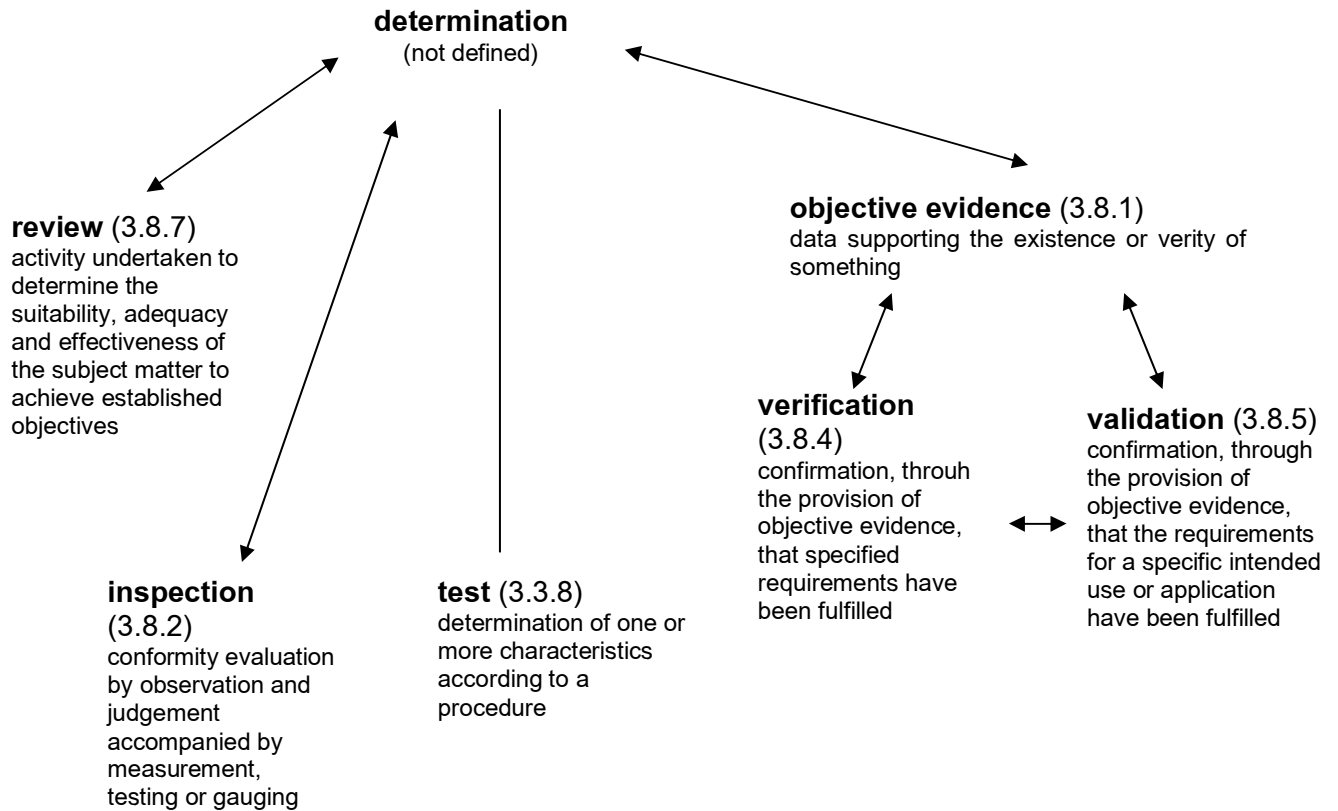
**determination**
(not defined)

**review** (3.8.7)
activity undertaken to determine the suitability, adequacy and effectiveness of the subject matter to achieve established objectives

**objective evidence** (3.8.1)
data supporting the existence or verity of something

**verification** (3.8.4)
confirmation, throuh the provision of objective evidence, that specified requirements have been fulfilled

**validation** (3.8.5)
confirmation, through the provision of objective evidence, that the requirements for a specific intended use or application have been fulfilled

**inspection** (3.8.2)
conformity evaluation by observation and judgement accompanied by measurement, testing or gauging

**test** (3.3.8)
determination of one or more characteristics according to a procedure